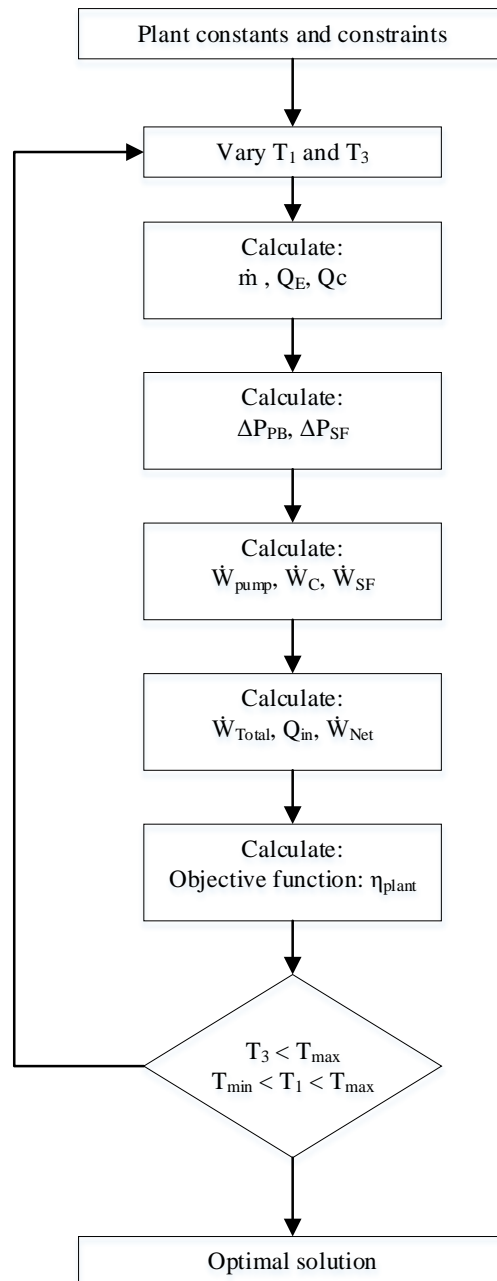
Plant constants and constraints

Vary $T_1$ and $T_3$

Calculate:
$\dot{m}$ , $Q_E$, Qc

Calculate:
$\Delta P_{PB}$, $\Delta P_{SF}$

Calculate:
$\dot{W}_{pump}$, $\dot{W}_C$, $\dot{W}_{SF}$

Calculate:
$\dot{W}_{Total}$, $Q_{in}$, $\dot{W}_{Net}$

Calculate:
Objective function: $\eta_{plant}$

$T_3 < T_{max}$
$T_{min} < T_1 < T_{max}$

Optimal solution